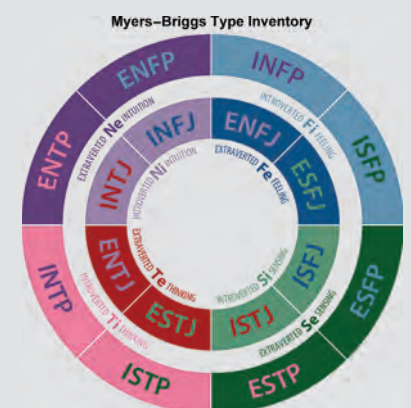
Myers–Briggs Type Inventory

ENFP

INFP

ENTP

EXTRAVERTED Ne INTUITION

INTROVERTED Fi FEELING

ISFP

INFJ

ENFJ

INTJ

INTROVERTED Ni INTUITION

EXTRAVERTED Fe FEELING

ESFJ

ENTJ

EXTRAVERTED Te THINKING

INTROVERTED Si SENSING

ISFJ

INTP

INTROVERTED Ti THINKING

ESTJ

ISTJ

EXTRAVERTED Se SENSING

ESFP

ISTP

ESTP